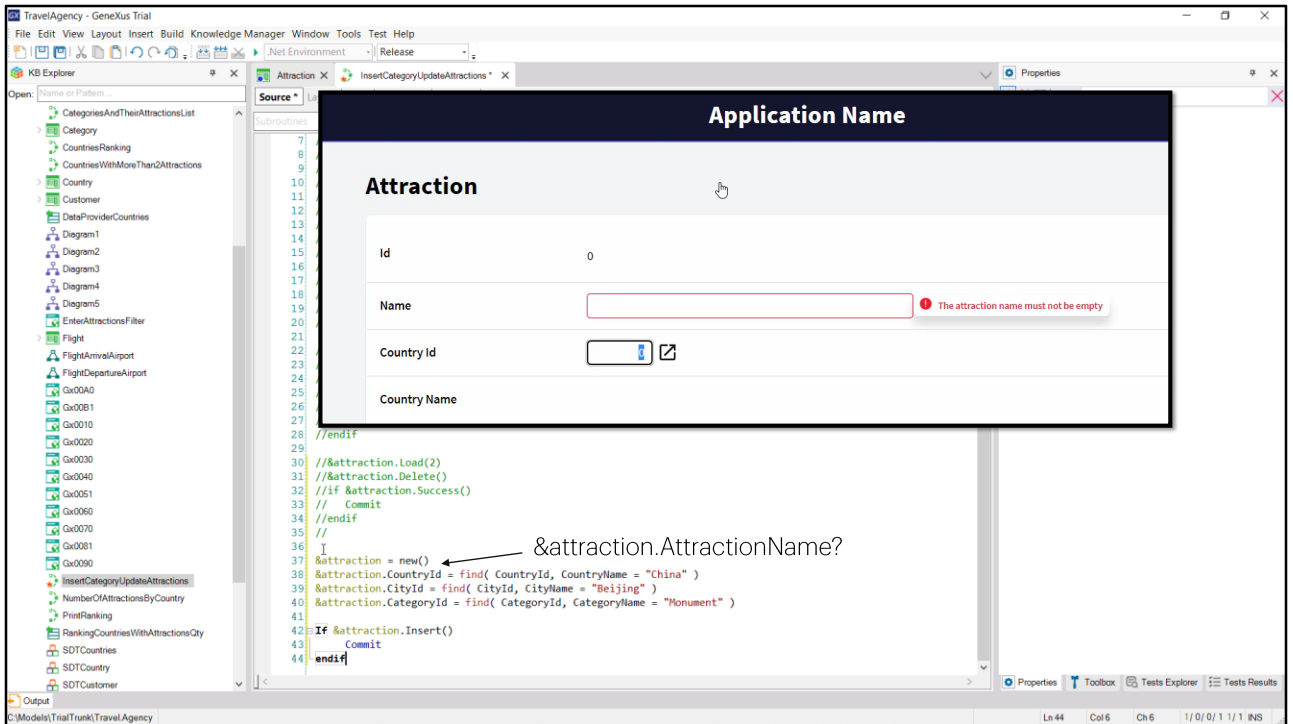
TravelAgency - GeneXus Trial
File Edit View Layout Insert Build Knowledge Manager Window Tools Test Help
.Net Environment
Release
KB Explorer
Open: Name or Pattern...
CategoriesAndTheirAttractionsList
Category
CountriesRanking
CountriesWithMoreThan2Attractions
Country
Customer
DataProviderCountries
Diagram1
Diagram2
Diagram3
Diagram4
Diagram5
EnterAttractionsFilter
Flight
FlightArrivalAirport
FlightDepartureAirport
Gx00A0
Gx00B1
Gx0010
Gx0020
Gx0030
Gx0040
Gx0051
Gx0060
Gx0070
Gx0081
Gx0090
InsertCategoryUpdateAttractions
NumberOfAttractionsByCountry
PrintRanking
RankingCountriesWithAttractionsQty
SDTCountries
SDTCountry
SDTCustomer
Attraction
InsertCategoryUpdateAttractions *
Source *
Subroutines
Properties
Application Name
Attraction
Id
0
Name
The attraction name must not be empty
Country Id
Country Name
7
8
9
10
11
12
13
14
15
16
17
18
19
20
21
22
23
24
25
26
27
28 //endif
29
30 //&attraction.Load(2)
31 //&attraction.Delete()
32 //if &attraction.Success()
33 // Commit
34 //endif
35 //
36
37 &attraction = new()
38 &attraction.CountryId = find( CountryId, CountryName = "China" )
39 &attraction.CityId = find( CityId, CityName = "Beijing" )
40 &attraction.CategoryId = find( CategoryId, CategoryName = "Monument" )
41
42 If &attraction.Insert()
43 Commit
44 endif
&attraction.AttractionName?
Properties
Toolbox
Tests Explorer
Tests Results
Output
C:\Models\TrialTrunk\Travel.Agency
Ln 44
Col 6
Ch 6
1 / 0 / 0 / 1 / 1 / 1
INS